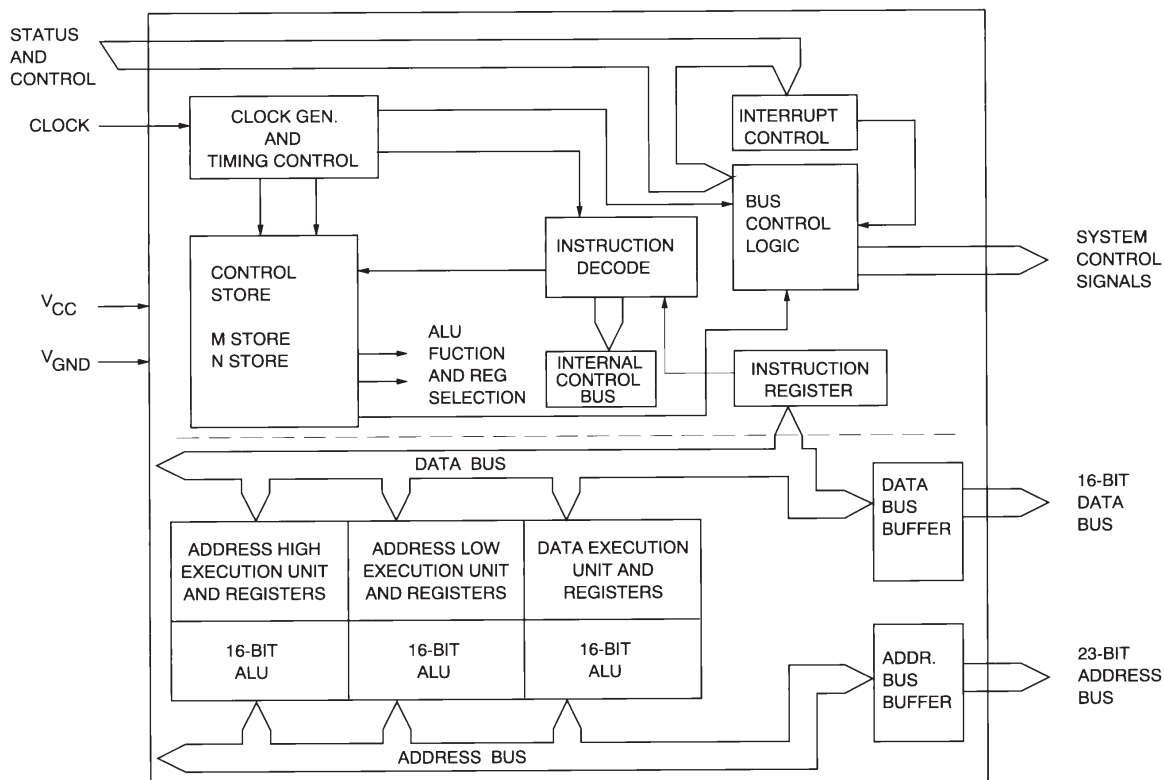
STATUS AND CONTROL

CLOCK

CLOCK GEN. AND TIMING CONTROL

INTERRUPT CONTROL

BUS CONTROL LOGIC

SYSTEM CONTROL SIGNALS

INSTRUCTION DECODE

CONTROL STORE

M STORE
N STORE

$V_{CC}$

$V_{GND}$

ALU FUCTION AND REG SELECTION

INTERNAL CONTROL BUS

INSTRUCTION REGISTER

DATA BUS

DATA BUS BUFFER

16-BIT DATA BUS

| ADDRESS HIGH EXECUTION UNIT AND REGISTERS | ADDRESS LOW EXECUTION UNIT AND REGISTERS | DATA EXECUTION UNIT AND REGISTERS |
|---|---|---|
| 16-BIT ALU | 16-BIT ALU | 16-BIT ALU |

ADDR. BUS BUFFER

23-BIT ADDRESS BUS

ADDRESS BUS